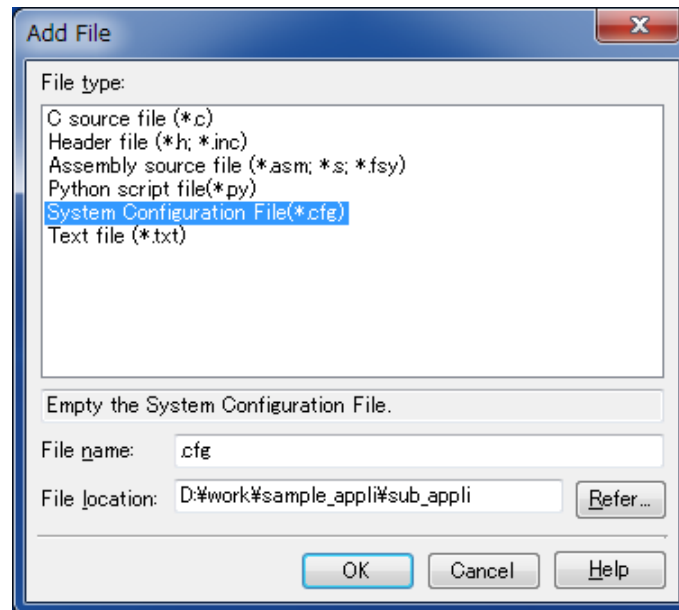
Add File

File type:

C source file (*.c)
Header file (*.h; *.inc)
Assembly source file (*.asm; *.s; *.fsy)
Python script file(*.py)
System Configuration File(*.cfg)
Text file (*.txt)

Empty the System Configuration File.

File name: .cfg

File location: D:¥work¥sample_appli¥sub_appli

Refer...

OK

Cancel

Help